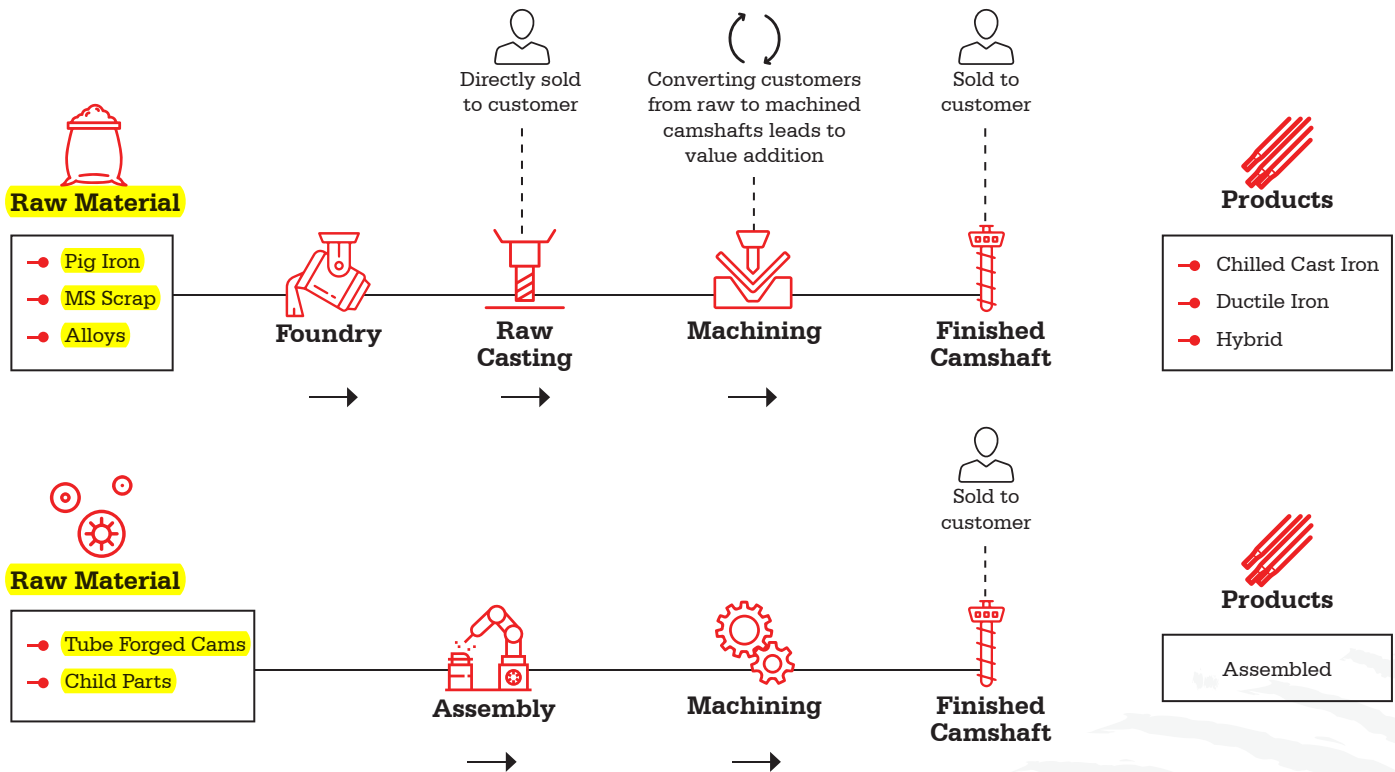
Directly sold to customer

Converting customers from raw to machined camshafts leads to value addition

Sold to customer

Raw Material

Pig Iron
MS Scrap
Alloys

Foundry

Raw Casting

Machining

Finished Camshaft

Products

Chilled Cast Iron
Ductile Iron
Hybrid

Sold to customer

Raw Material

Tube Forged Cams
Child Parts

Assembly

Machining

Finished Camshaft

Products

Assembled